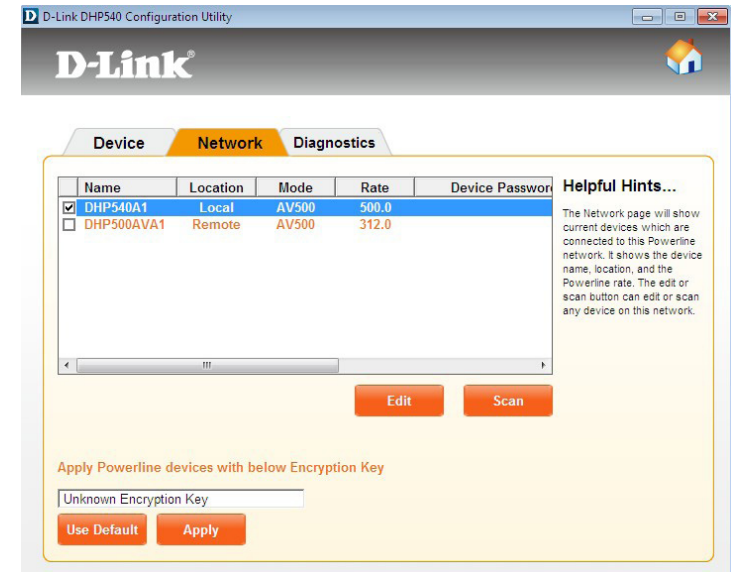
D D-Link DHP540 Configuration Utility

D-Link®

Device | Network | Diagnostics

| | Name | Location | Mode | Rate | Device Passwor |
|---|---|---|---|---|---|
| ☑ | DHP540A1 | Local | AV500 | 500.0 | |
| ☐ | DHP500AVA1 | Remote | AV500 | 312.0 | |

Helpful Hints...

The Network page will show current devices which are connected to this Powerline network. It shows the device name, location, and the Powerline rate. The edit or scan button can edit or scan any device on this network.

Edit

Scan

Apply Powerline devices with below Encryption Key

Unknown Encryption Key

Use Default

Apply